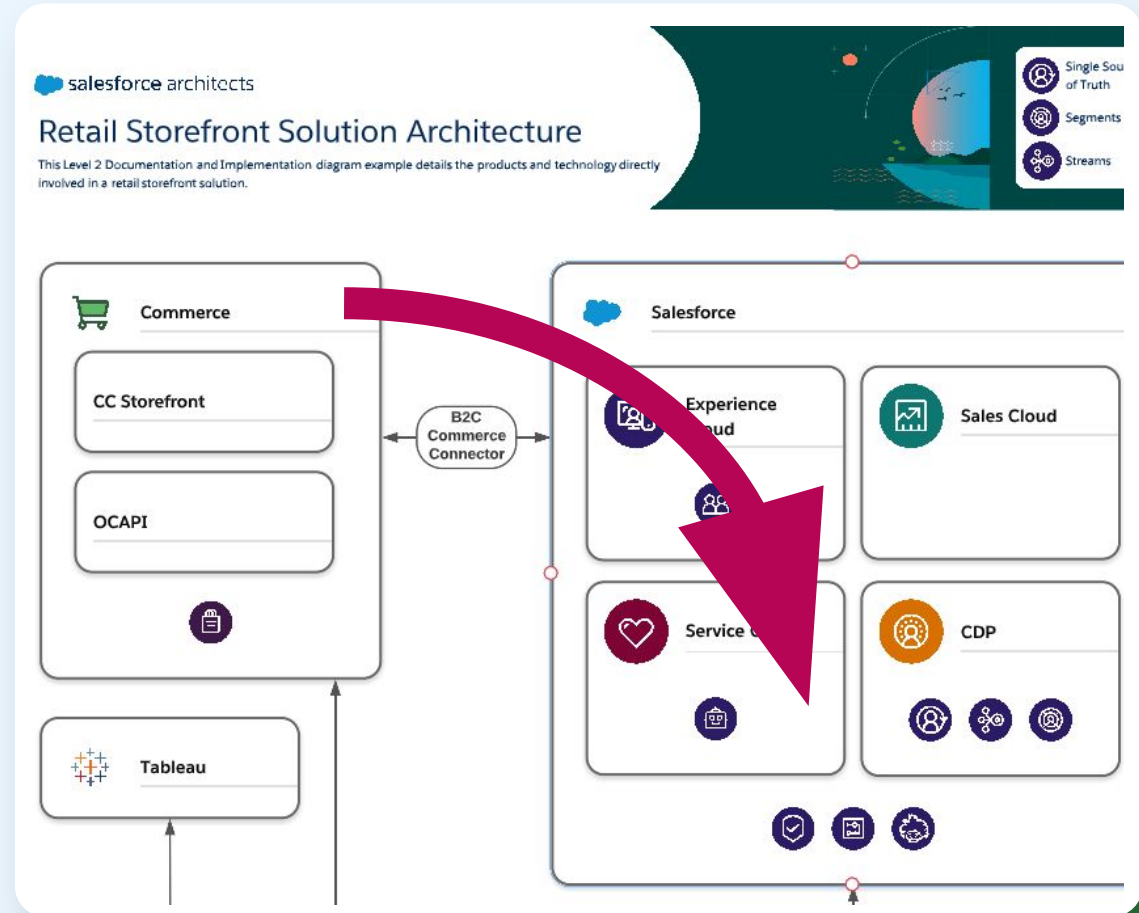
salesforce architects

Retail Storefront Solution Architecture

This Level 2 Documentation and Implementation diagram example details the products and technology directly involved in a retail storefront solution.

Single Sou
of Truth

Segments

Streams

Commerce

CC Storefront

OCAPI

B2C Commerce Connector

Salesforce

Experience
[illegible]oud

Sales Cloud

Service C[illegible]

CDP

Tableau